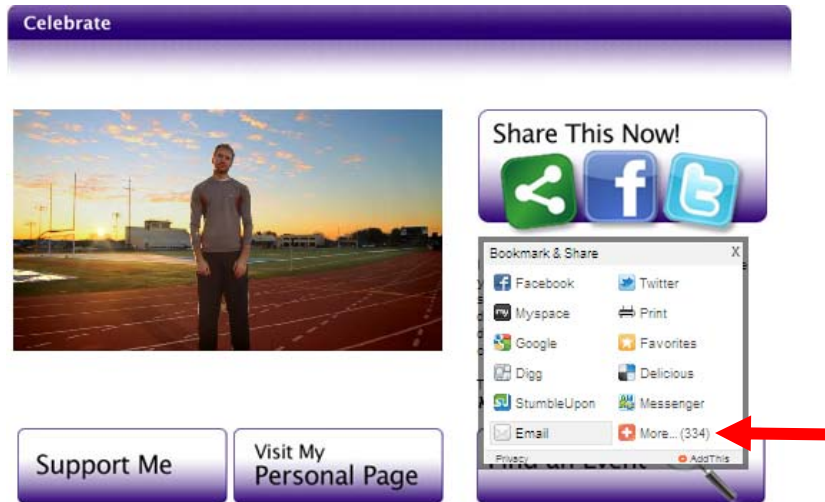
Celebrate

Share This Now!

Bookmark & Share

X

Facebook

Twitter

Myspace

Print

Google

Favorites

Digg

Delicious

StumbleUpon

Messenger

Email

More... (334)

Privacy

AddThis

Support Me

Visit My Personal Page

Find an Event